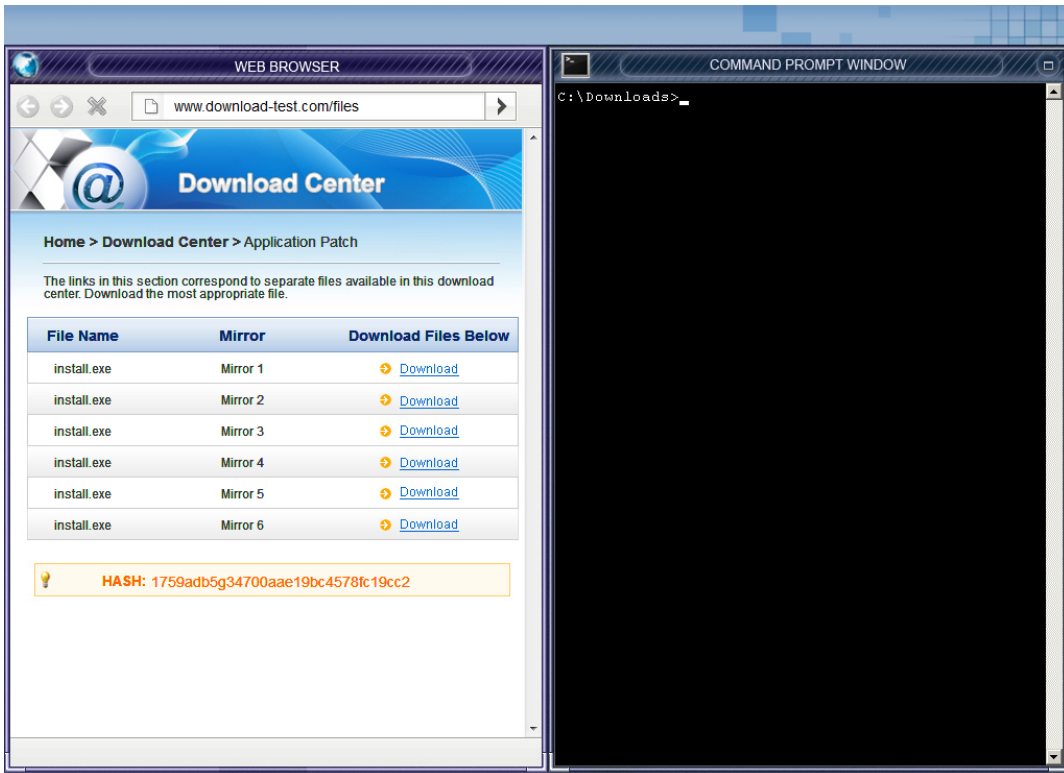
WEB BROWSER

www.download-test.com/files

Download Center

Home > Download Center > Application Patch

The links in this section correspond to separate files available in this download center. Download the most appropriate file.

| File Name | Mirror | Download Files Below |
|---|---|---|
| install.exe | Mirror 1 | Download |
| install.exe | Mirror 2 | Download |
| install.exe | Mirror 3 | Download |
| install.exe | Mirror 4 | Download |
| install.exe | Mirror 5 | Download |
| install.exe | Mirror 6 | Download |

HASH: 1759adb5g34700aae19bc4578fc19cc2

COMMAND PROMPT WINDOW

C:\Downloads>_